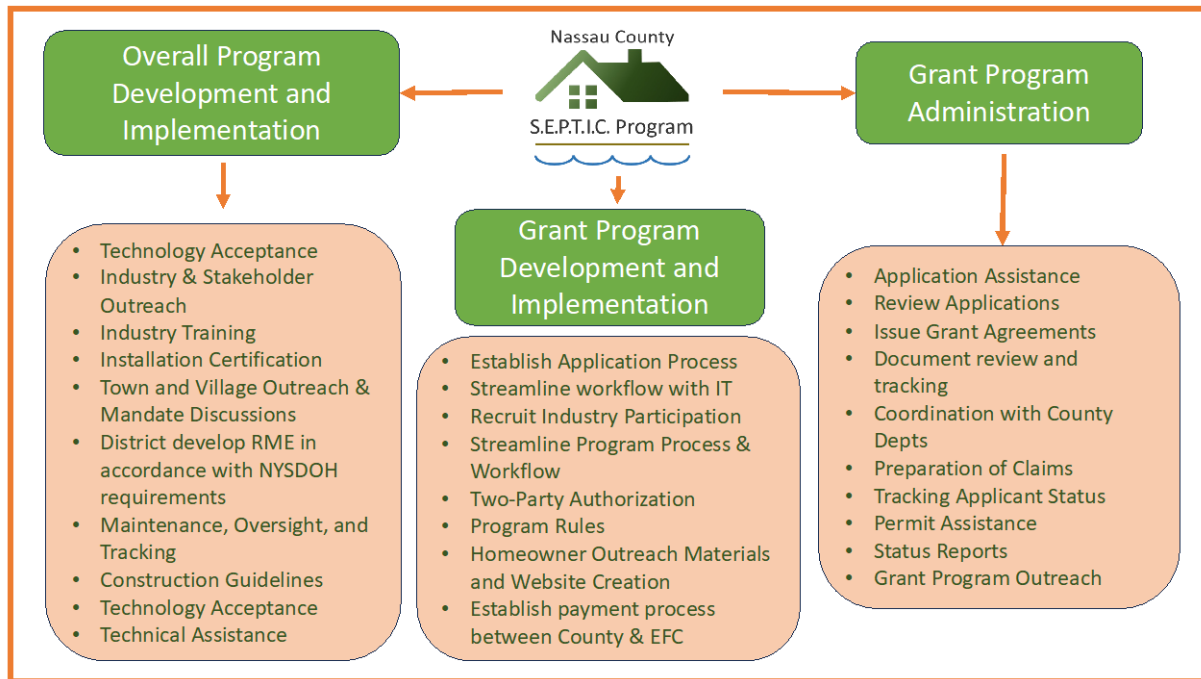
Nassau County
S.E.P.T.I.C. Program

Overall Program Development and Implementation

- Technology Acceptance
- Industry & Stakeholder Outreach
- Industry Training
- Installation Certification
- Town and Village Outreach & Mandate Discussions
- District develop RME in accordance with NYSDOH requirements
- Maintenance, Oversight, and Tracking
- Construction Guidelines
- Technology Acceptance
- Technical Assistance

Grant Program Development and Implementation

- Establish Application Process
- Streamline workflow with IT
- Recruit Industry Participation
- Streamline Program Process & Workflow
- Two-Party Authorization
- Program Rules
- Homeowner Outreach Materials and Website Creation
- Establish payment process between County & EFC

Grant Program Administration

- Application Assistance
- Review Applications
- Issue Grant Agreements
- Document review and tracking
- Coordination with County Depts
- Preparation of Claims
- Tracking Applicant Status
- Permit Assistance
- Status Reports
- Grant Program Outreach